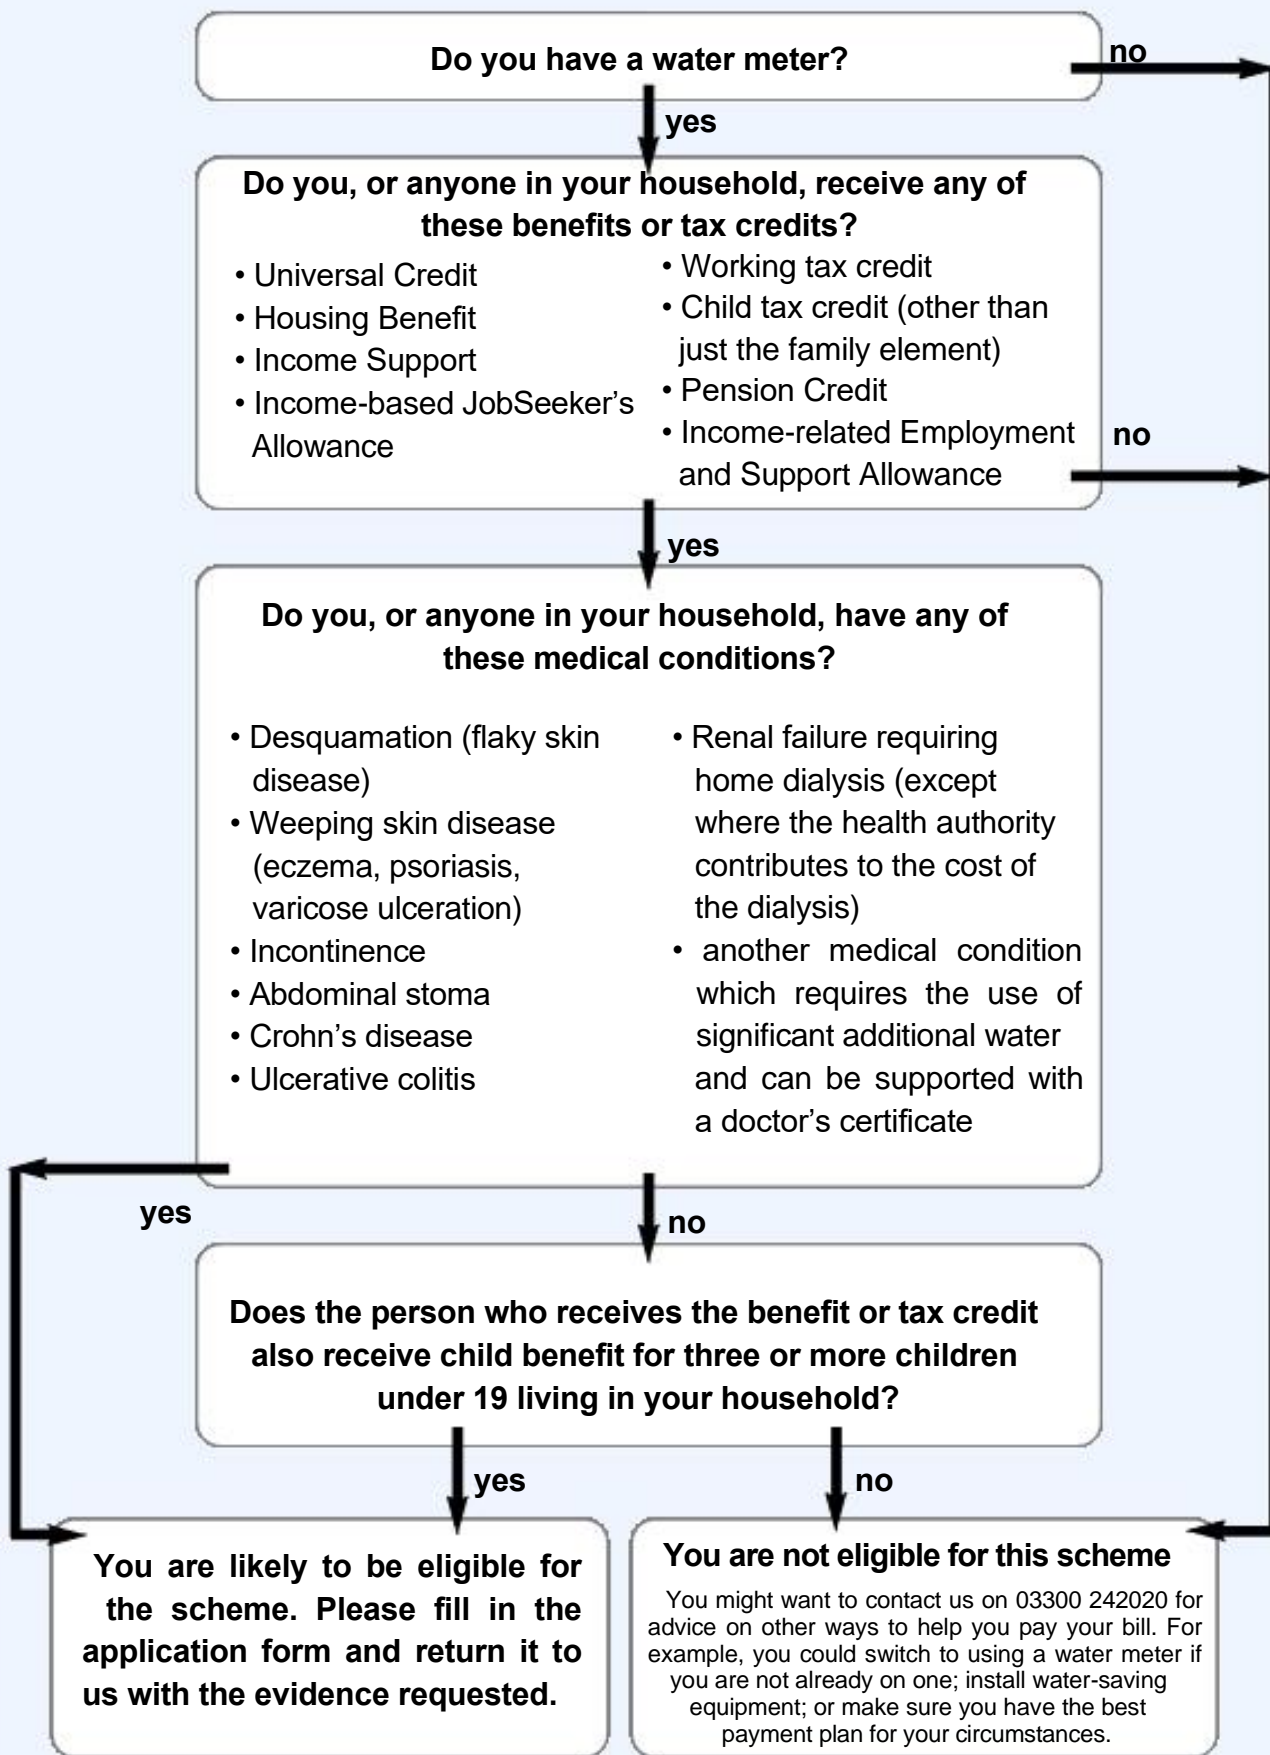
Do you have a water meter?

no

yes

Do you, or anyone in your household, receive any of these benefits or tax credits?

• Universal Credit
• Housing Benefit
• Income Support
• Income-based JobSeeker's Allowance

• Working tax credit
• Child tax credit (other than just the family element)
• Pension Credit
• Income-related Employment and Support Allowance

no

yes

Do you, or anyone in your household, have any of these medical conditions?

• Desquamation (flaky skin disease)
• Weeping skin disease (eczema, psoriasis, varicose ulceration)
• Incontinence
• Abdominal stoma
• Crohn's disease
• Ulcerative colitis

• Renal failure requiring home dialysis (except where the health authority contributes to the cost of the dialysis)
• another medical condition which requires the use of significant additional water and can be supported with a doctor's certificate

yes

no

Does the person who receives the benefit or tax credit also receive child benefit for three or more children under 19 living in your household?

yes

no

You are likely to be eligible for the scheme. Please fill in the application form and return it to us with the evidence requested.

You are not eligible for this scheme

You might want to contact us on 03300 242020 for advice on other ways to help you pay your bill. For example, you could switch to using a water meter if you are not already on one; install water-saving equipment; or make sure you have the best payment plan for your circumstances.